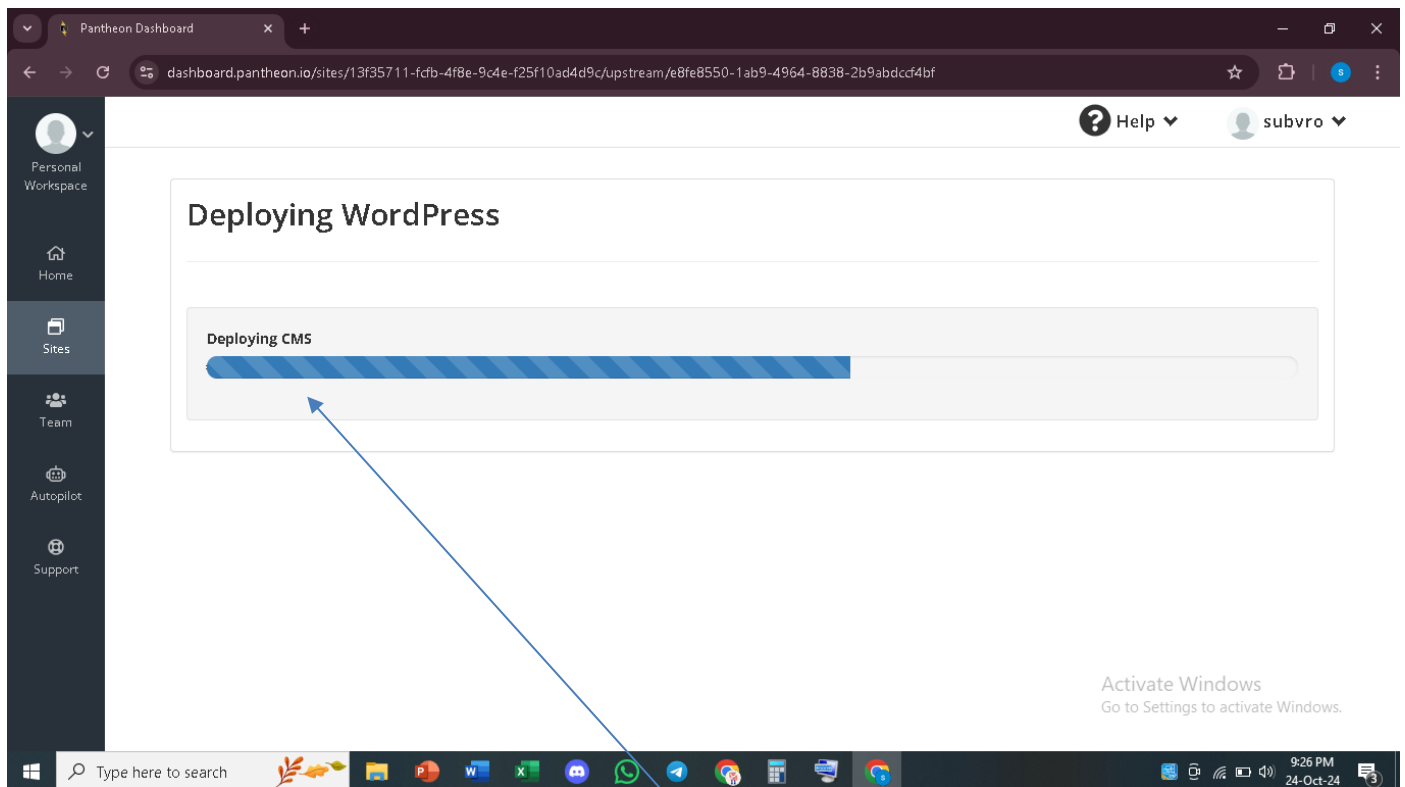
Pantheon Dashboard

dashboard.pantheon.io/sites/13f35711-fcfb-4f8e-9c4e-f25f10ad4d9c/upstream/e8fe8550-1ab9-4964-8838-2b9abdccf4bf

Help

subvro

Personal Workspace

Home

Sites

Team

Autopilot

Support

Deploying WordPress

Deploying CMS

Activate Windows
Go to Settings to activate Windows.

Type here to search

9:26 PM
24-Oct-24

3